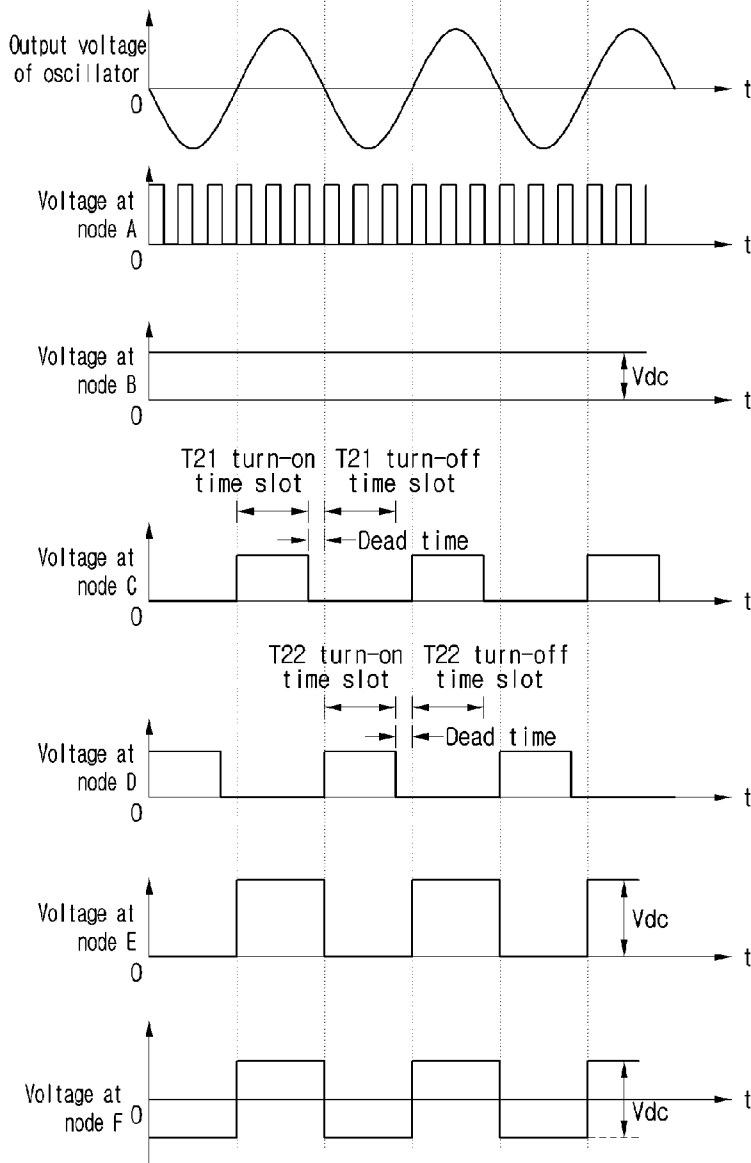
Output voltage of oscillator
0
t

Voltage at node A
0
t

Voltage at node B
0
Vdc
t

T21 turn-on time slot
T21 turn-off time slot
Dead time
Voltage at node C
0
t

T22 turn-on time slot
T22 turn-off time slot
Dead time
Voltage at node D
0
t

Voltage at node E
0
Vdc
t

Voltage at node F
0
Vdc
t